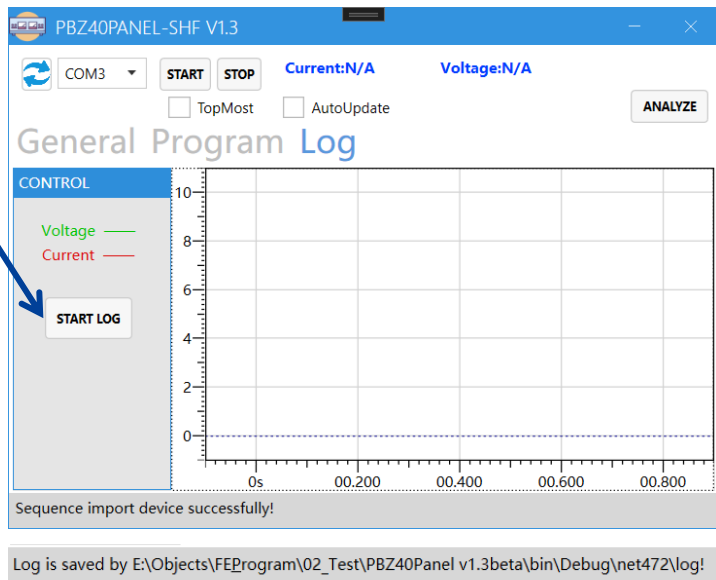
PBZ40PANEL-SHF V1.3

COM3

START

STOP

Current:N/A

Voltage:N/A

TopMost

AutoUpdate

ANALYZE

General Program Log

CONTROL

Voltage

Current

START LOG

10

8

6

4

2

0

0s

00.200

00.400

00.600

00.800

Sequence import device successfully!

Log is saved by E:\Objects\FEProgram\02_Test\PBZ40Panel v1.3beta\bin\Debug\net472\log!